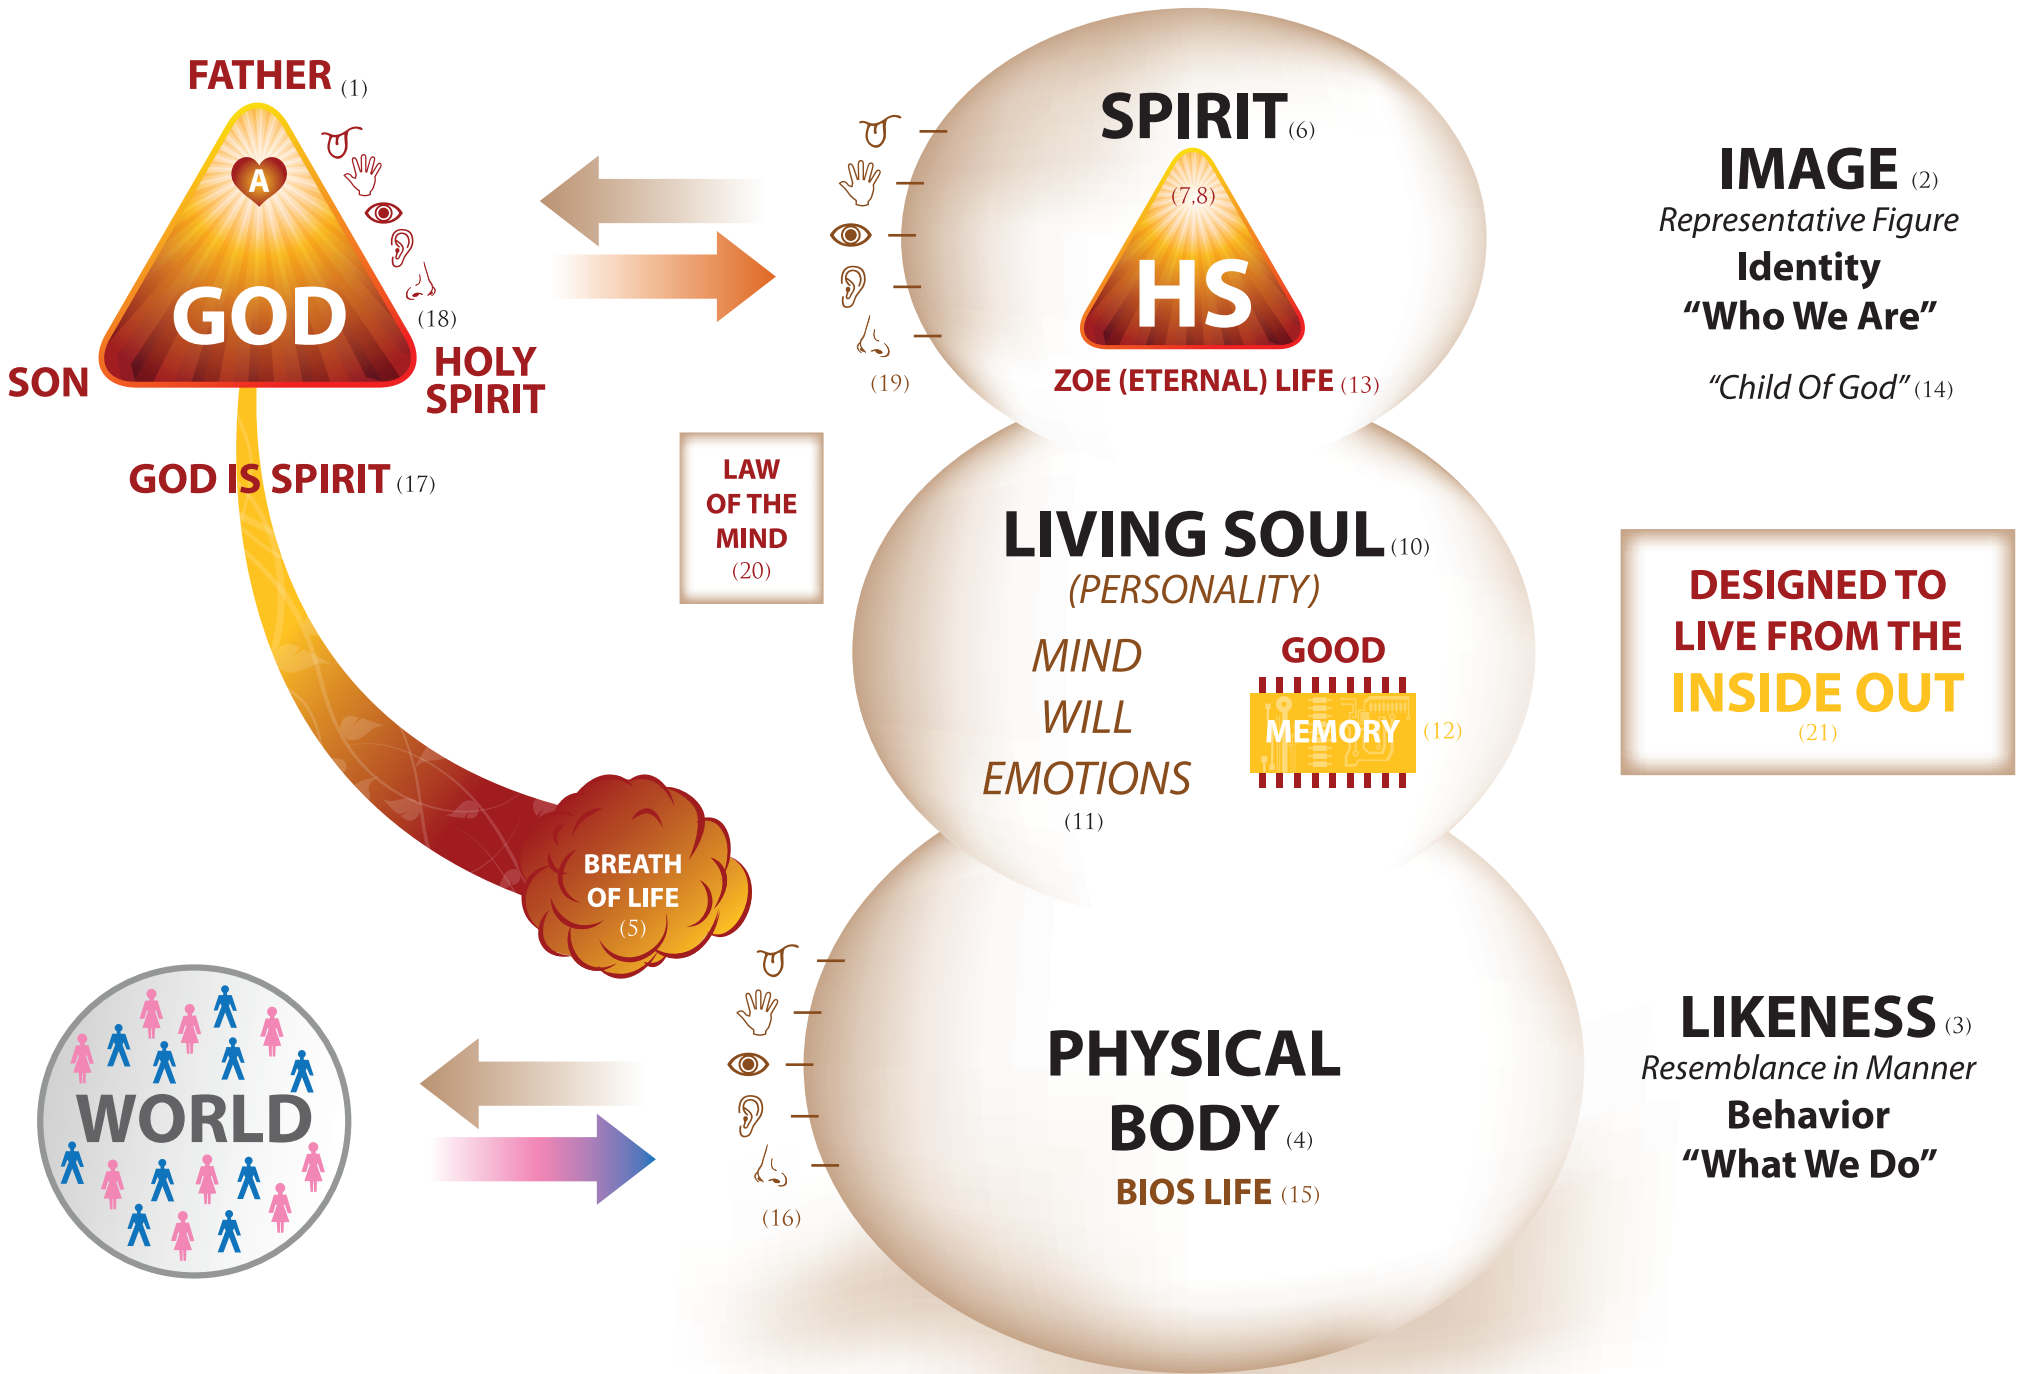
FATHER (1)

A

GOD

(18)

SON

HOLY SPIRIT

GOD IS SPIRIT (17)

SPIRIT (6)

(7,8)

HS

(19)

ZOE (ETERNAL) LIFE (13)

IMAGE (2)
Representative Figure
Identity
"Who We Are"

"Child Of God" (14)

LAW OF THE MIND (20)

LIVING SOUL (10)
(PERSONALITY)

MIND
WILL
EMOTIONS
(11)

GOOD
MEMORY (12)

DESIGNED TO LIVE FROM THE INSIDE OUT (21)

BREATH OF LIFE (5)

WORLD

(16)

PHYSICAL BODY (4)

BIOS LIFE (15)

LIKENESS (3)
Resemblance in Manner
Behavior
"What We Do"